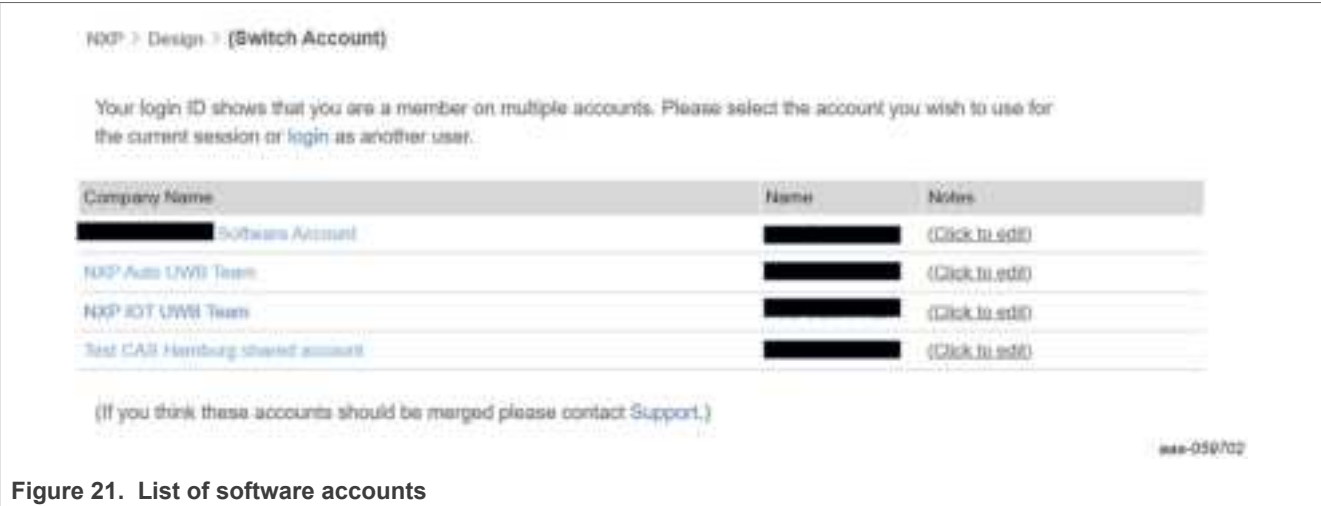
NXP > Design > (Switch Account)

Your login ID shows that you are a member on multiple accounts. Please select the account you wish to use for the current session or login as another user.

| Company Name | Name | Notes |
|---|---|---|
| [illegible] Software Account | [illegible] | (Click to edit) |
| NXP Auto UWB Team | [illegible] | (Click to edit) |
| NXP IOT UWB Team | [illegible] | (Click to edit) |
| Test CAS Hamburg shared account | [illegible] | (Click to edit) |

(If you think these accounts should be merged please contact Support.)

aaa-059702

Figure 21. List of software accounts